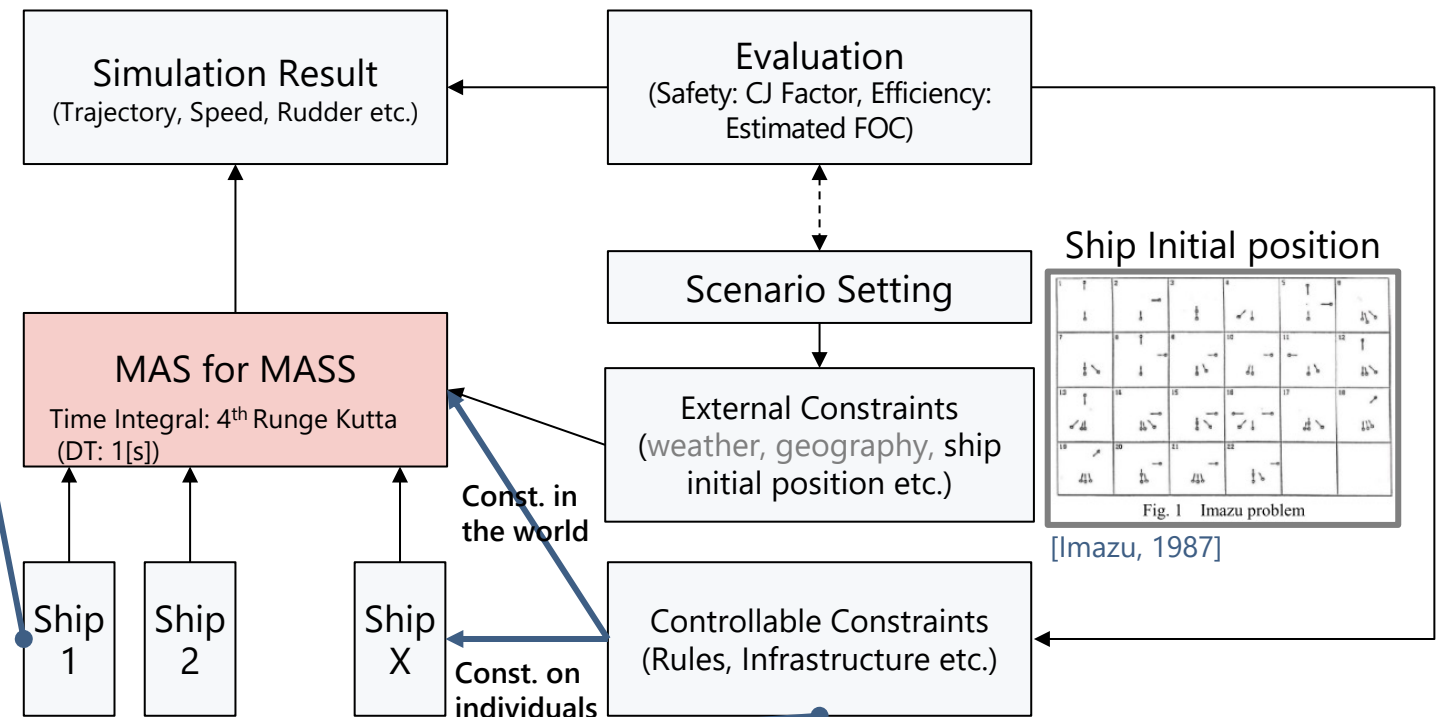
Simulation Result
(Trajectory, Speed, Rudder etc.)

Evaluation
(Safety: CJ Factor, Efficiency: Estimated FOC)

Scenario Setting

Ship Initial position

Fig. 1 Imazu problem

[Imazu, 1987]

MAS for MASS
Time Integral: 4$^{th}$ Runge Kutta (DT: 1[s])

External Constraints
(weather, geography, ship initial position etc.)

Const. in the world

Ship 1

Ship 2

Ship X

Const. on individuals

Controllable Constraints
(Rules, Infrastructure etc.)